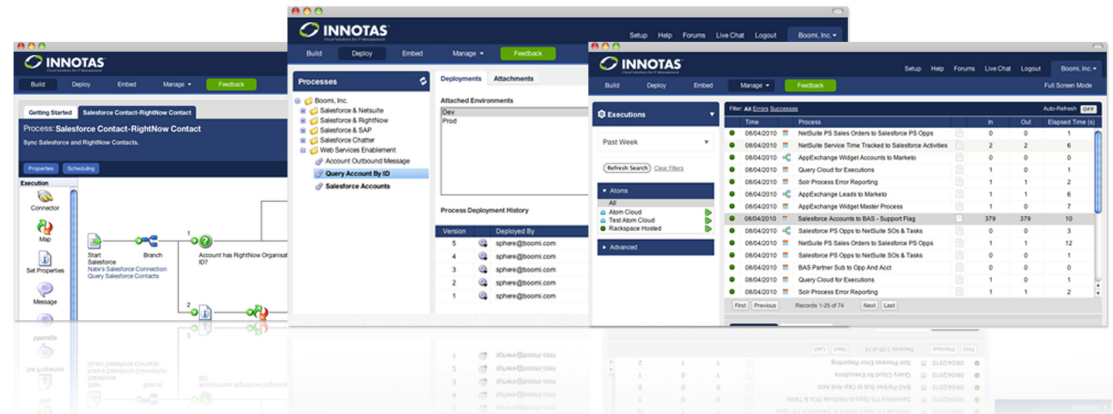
INNOTAS

Build Deploy Embed Manage ▾ Feedback

Getting Started Salesforce Contact-RightNow Contact

Process: Salesforce Contact-RightNow Contact

Sync Salesforce and RightNow Contacts.

Properties Scheduling

Execution

Connector

Map

Set Properties

Message

Start Salesforce Nate's Salesforce Connection Query Salesforce Contacts

Branch

1

Account has RightNow Organisation ID?

2

INNOTAS

Setup Help Forums Live Chat Logout Boomi, Inc. ▾

Build Deploy Embed Manage ▾ Feedback

Processes

Boomi, Inc.
Salesforce & Netsuite
Salesforce & RightNow
Salesforce & SAP
Salesforce Chatter
Web Services Enablement
Account Outbound Message
Query Account By ID
Salesforce Accounts

Deployments Attachments

Attached Environments

Dev
Prod

Process Deployment History

| Version | Deployed By |
|---|---|
| 5 | sphere@boomi.com |
| 4 | sphere@boomi.com |
| 3 | sphere@boomi.com |
| 2 | sphere@boomi.com |
| 1 | sphere@boomi.com |

INNOTAS

Setup Help Forums Live Chat Logout Boomi, Inc. ▾

Build Deploy Embed Manage ▾ Feedback Full Screen Mode

Executions

Past Week

Refresh Search Clear Filters

Atoms

All
Atom Cloud
Test Atom Cloud
Rackspace Hosted

Advanced

Filter: All Errors Successes Auto-Refresh OFF

| | Time | | Process | | In | Out | Elapsed Time (s) |
|---|---|---|---|---|---|---|---|
| | 08/04/2010 | | NetSuite PS Sales Orders to Salesforce PS Opps | | 0 | 0 | 16 |
| | 08/04/2010 | | NetSuite Service Time Tracked to Salesforce Activities | | 2 | 2 | 6 |
| | 08/04/2010 | | AppExchange Widget Accounts to Marketo | | 0 | 0 | 0 |
| | 08/04/2010 | | Query Cloud for Executions | | 1 | 0 | 1 |
| | 08/04/2010 | | Solr Process Error Reporting | | 1 | 1 | 2 |
| | 08/04/2010 | | AppExchange Leads to Marketo | | 1 | 1 | 6 |
| | 08/04/2010 | | AppExchange Widget Master Process | | 1 | 0 | 8 |
| | 08/04/2010 | | Salesforce Accounts to BAS - Support Flag | | 379 | 379 | 10 |
| | 08/04/2010 | | Salesforce PS Opps to NetSuite SOs & Tasks | | 0 | 0 | 3 |
| | 08/04/2010 | | NetSuite PS Sales Orders to Salesforce PS Opps | | 1 | 1 | 12 |
| | 08/04/2010 | | Salesforce PS Opps to NetSuite SOs & Tasks | | 1 | 1 | 2 |
| | 08/04/2010 | | BAS Partner Sub to Opp And Acct | | 0 | 0 | 0 |
| | 08/04/2010 | | Query Cloud for Executions | | 1 | 0 | 1 |
| | 08/04/2010 | | Solr Process Error Reporting | | 1 | 1 | 2 |

First Previous Records 1-25 of 74 Next Last